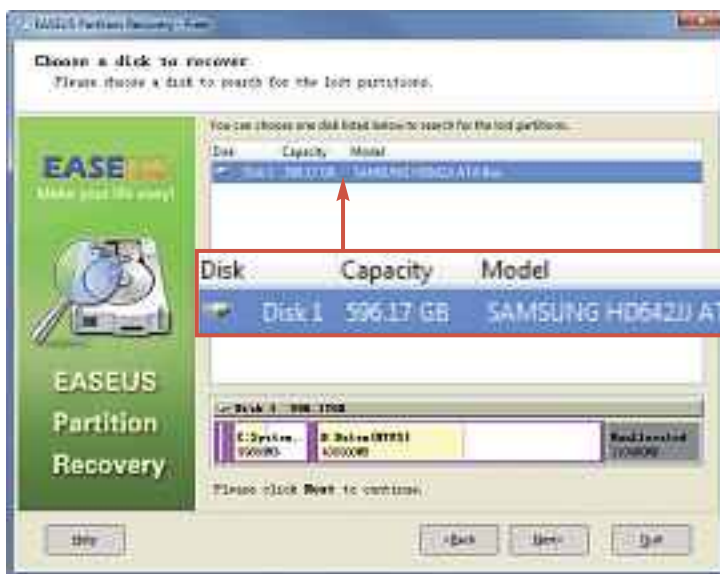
EASEUS Partition Recovery - Free

Choose a disk to recover
Please choose a disk to search for the lost partitions.

EASEUS
Make your life easy!

You can choose one disk listed below to search for the lost partitions.

| Disk | Capacity | Model |
|---|---|---|
| Disk 1 | 596.17 GB | SAMSUNG HD642JJ ATA Dev |

| Disk | Capacity | Model |
|---|---|---|
| Disk 1 | 596.17 GB | SAMSUNG HD642JJ AT |

EASEUS
Partition
Recovery

Disk 1 - 596.17GB
C:System... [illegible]
D:Data(NTFS) 400000MB
Unallocated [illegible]

Please click Next to continue.

Help
<Back
Next>
Quit